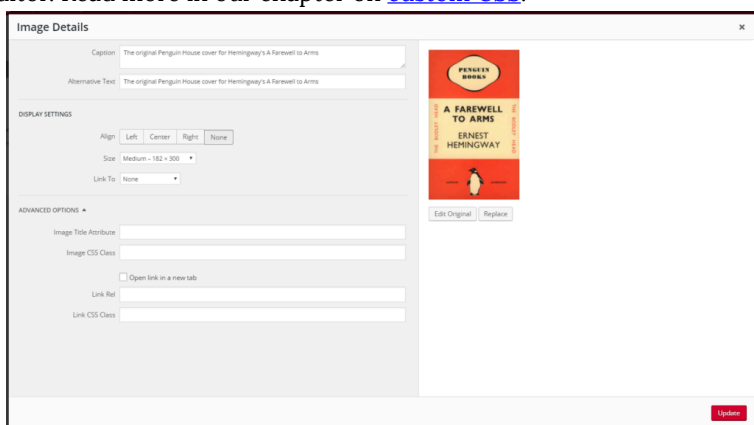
Image Details

×

Caption The original Penguin House cover for Hemingway's A Farewell to Arms

Alternative Text The original Penguin House cover for Hemingway's A Farewell to Arms

DISPLAY SETTINGS

Align Left Center Right None

Size Medium – 182 × 300

Link To None

ADVANCED OPTIONS ▲

Image Title Attribute

Image CSS Class

Open link in a new tab

Link Rel

Link CSS Class

PENGUIN BOOKS

A FAREWELL TO ARMS

ERNEST HEMINGWAY

THE BODLEY HEAD

THE BODLEY HEAD

Edit Original Replace

Update